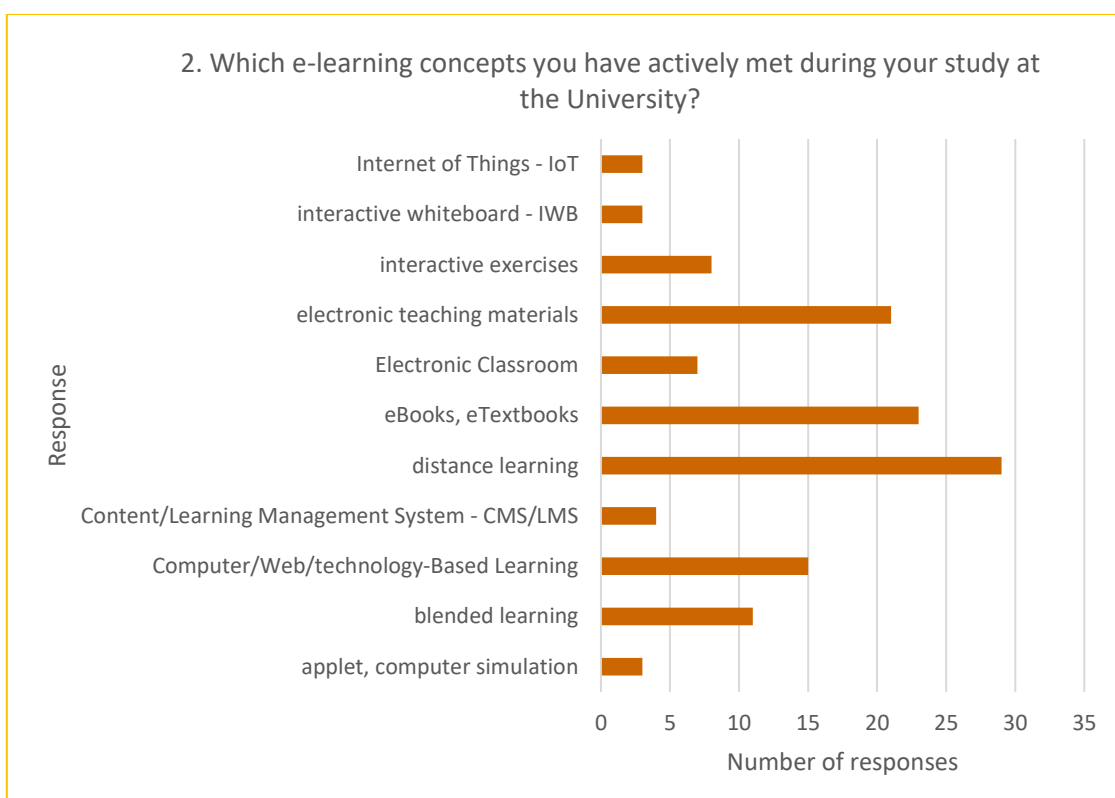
2. Which e-learning concepts you have actively met during your study at the University?

Internet of Things - IoT
interactive whiteboard - IWB
interactive exercises
electronic teaching materials
Electronic Classroom
eBooks, eTextbooks
distance learning
Content/Learning Management System - CMS/LMS
Computer/Web/technology-Based Learning
blended learning
applet, computer simulation

Response

0 5 10 15 20 25 30 35

Number of responses